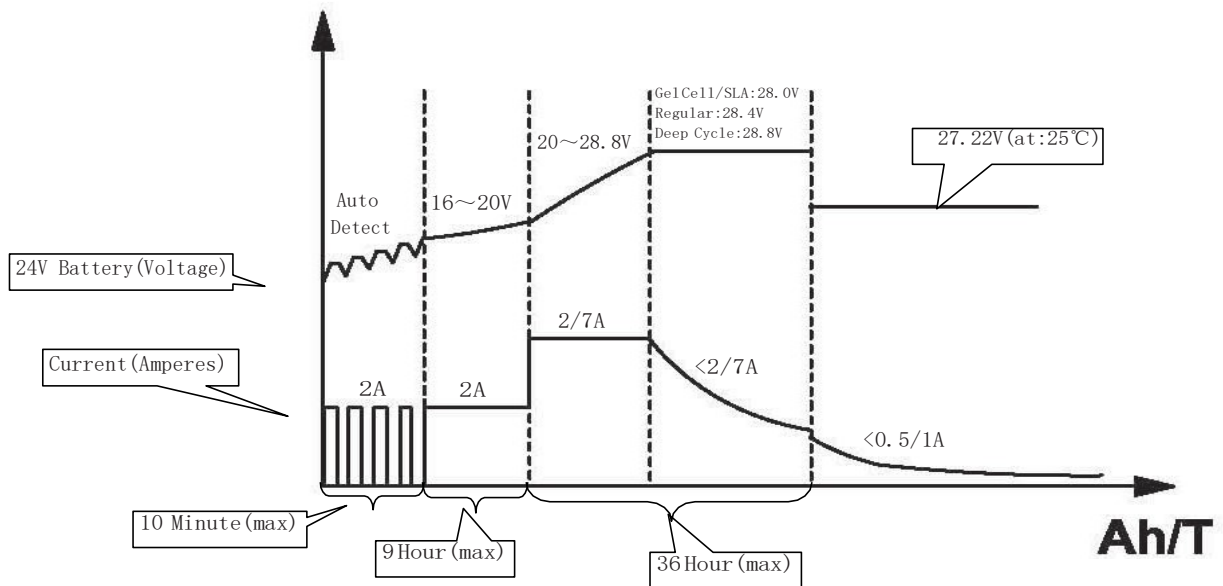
GelCell/SLA:28.0V
Regular:28.4V
Deep Cycle:28.8V

27.22V(at:25℃)

20～28.8V

Auto
Detect

16～20V

24V Battery(Voltage)

2/7A

Current(Amperes)

<2/7A

2A

2A

<0.5/1A

10 Minute(max)

9 Hour(max)

36 Hour(max)

Ah/T